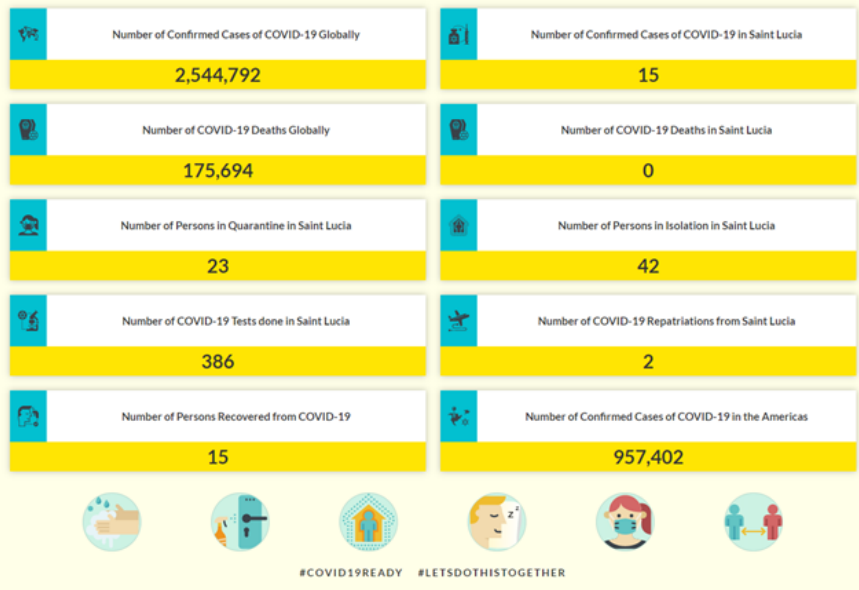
Number of Confirmed Cases of COVID-19 Globally
2,544,792

Number of Confirmed Cases of COVID-19 in Saint Lucia
15

Number of COVID-19 Deaths Globally
175,694

Number of COVID-19 Deaths in Saint Lucia
0

Number of Persons in Quarantine in Saint Lucia
23

Number of Persons in Isolation in Saint Lucia
42

Number of COVID-19 Tests done in Saint Lucia
386

Number of COVID-19 Repatriations from Saint Lucia
2

Number of Persons Recovered from COVID-19
15

Number of Confirmed Cases of COVID-19 in the Americas
957,402

#COVID19READY #LETSDOTHISTOGETHER